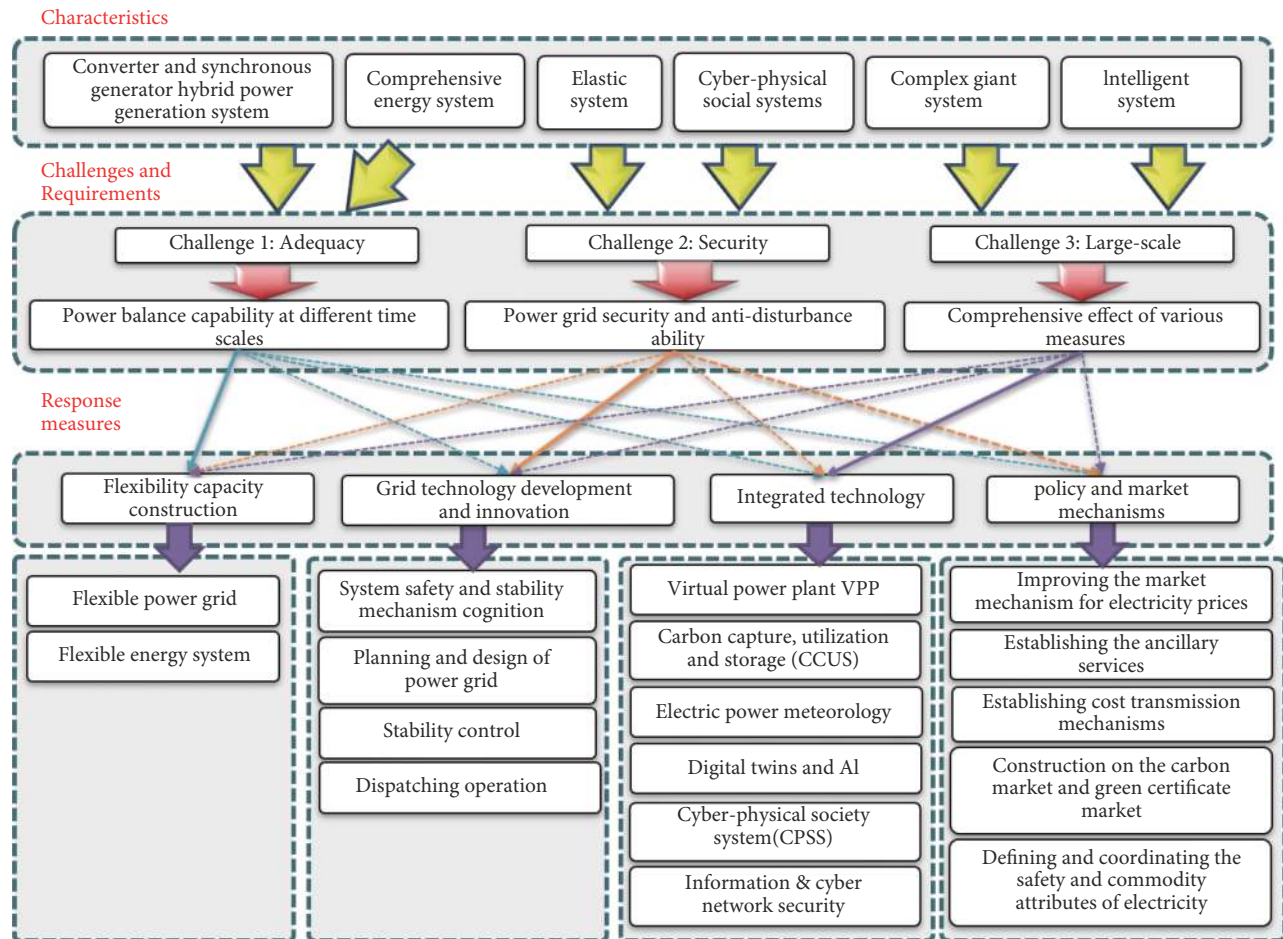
Characteristics

Converter and synchronous generator hybrid power generation system

Comprehensive energy system

Elastic system

Cyber-physical social systems

Complex giant system

lntelligent system

Challenges and Requirements

Challenge 1: Adequacy

Challenge 2: Security

Challenge 3: Large-scale

Power balance capability at different time scales

Power grid security and anti-disturbance ability

Comprehensive effect of various measures

Response measures

Flexibility capacity construction

Grid technology development and innovation

Integrated technology

policy and market mechanisms

Flexible power grid

Flexible energy system

System safety and stability mechanism cognition

Planning and design of power grid

Stability control

Dispatching operation

Virtual power plant VPP

Carbon capture, utilization and storage (CCUS)

Electric power meteorology

Digital twins and Al

Cyber-physical society system(CPSS)

Information & cyber network security

Improving the market mechanism for electricity prices

Establishing the ancillary services

Establishing cost transmission mechanisms

Construction on the carbon market and green certificate market

Defining and coordinating the safety and commodity attributes of electricity